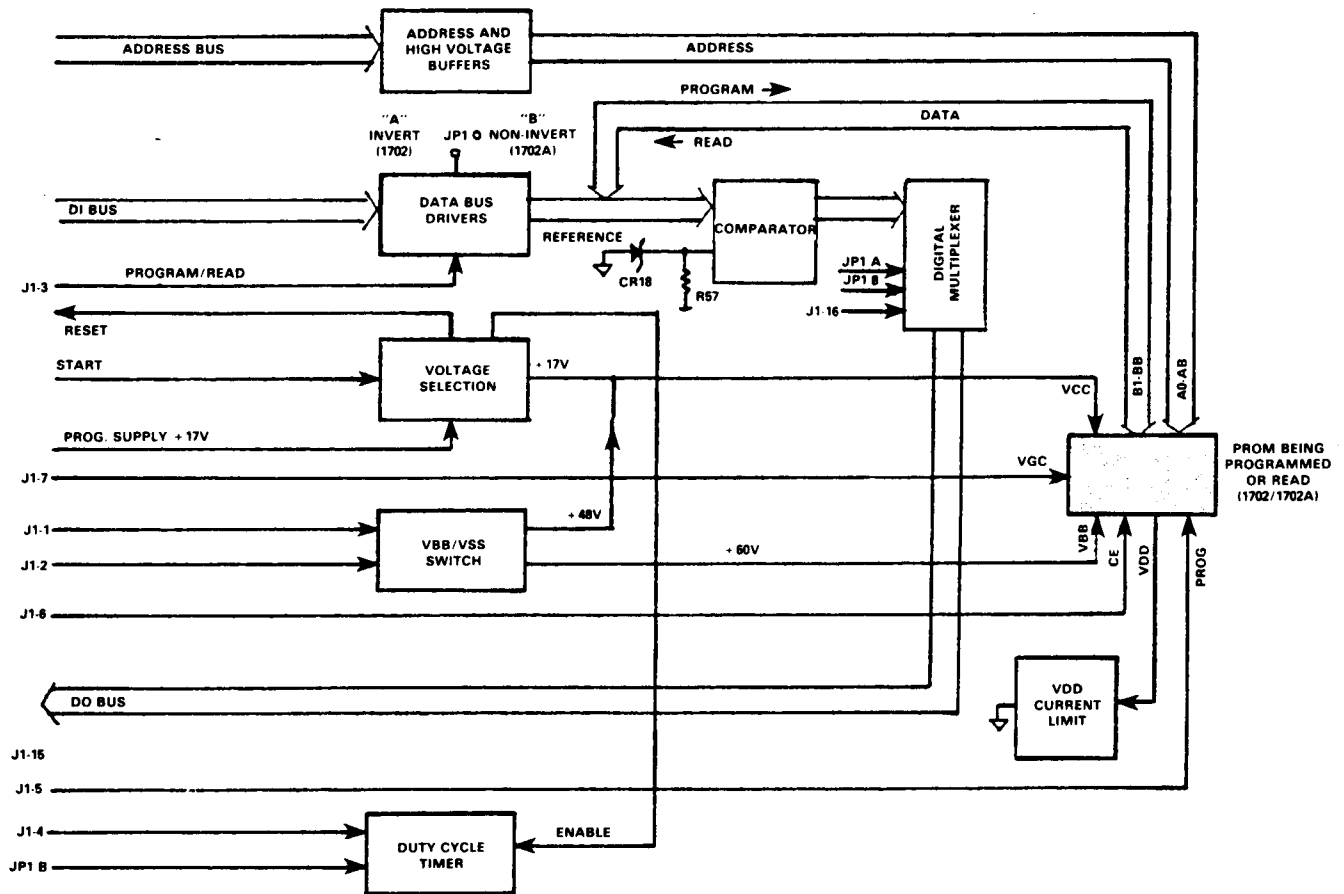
ADDRESS BUS
ADDRESS AND HIGH VOLTAGE BUFFERS
ADDRESS
PROGRAM
DATA
"A" INVERT (1702)
JP1
"B" NON-INVERT (1702A)
READ
DI BUS
DATA BUS DRIVERS
COMPARATOR
DIGITAL MULTIPLEXER
REFERENCE
CR18
R57
JP1 A
JP1 B
J1-16
J1-3
PROGRAM/READ
RESET
START
VOLTAGE SELECTION
+ 17V
VCC
B1-B8
A0-A8
PROG. SUPPLY + 17V
J1-7
VGC
PROM BEING PROGRAMMED OR READ (1702/1702A)
J1-1
+ 48V
VBB/VSS SWITCH
J1-2
+ 60V
VBB
CE
VDD
PROG
J1-6
VDD CURRENT LIMIT
DO BUS
J1-15
J1-5
J1-4
DUTY CYCLE TIMER
ENABLE
JP1 B